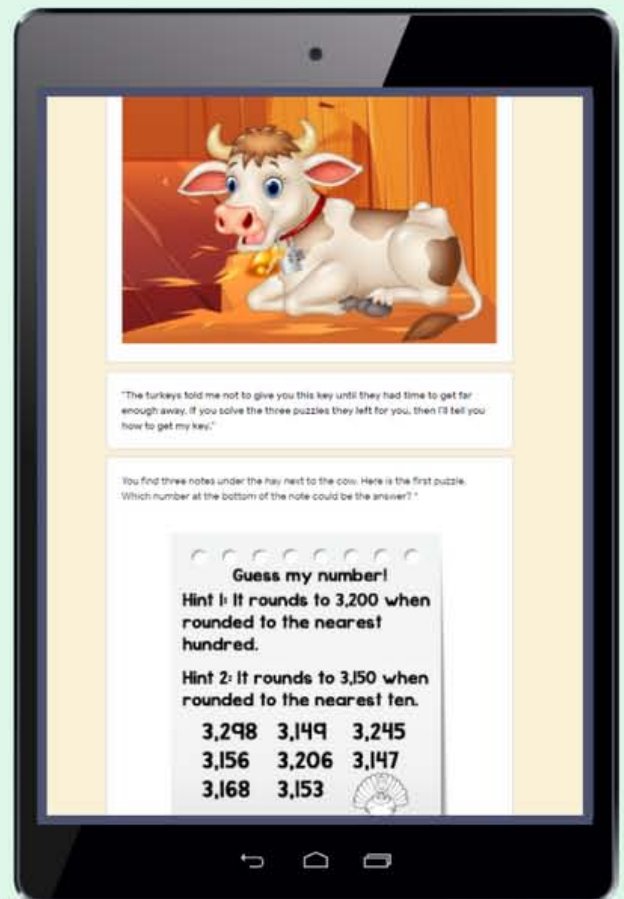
"The turkeys told me not to give you this key until they had time to get far enough away. If you solve the three puzzles they left for you, then I'll tell you how to get my key."

You find three notes under the hay next to the cow. Here is the first puzzle. Which number at the bottom of the note could be the answer? *

Guess my number!
Hint 1: It rounds to 3,200 when rounded to the nearest hundred.

Hint 2: It rounds to 3,150 when rounded to the nearest ten.

3,298 3,149 3,245
3,156 3,206 3,147
3,168 3,153